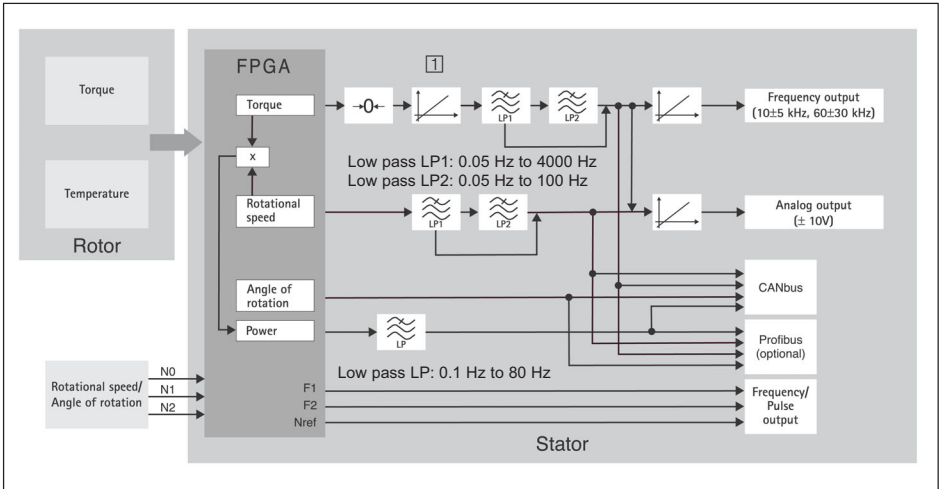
Torque

Temperature

Rotor

FPGA

Torque

x

Rotational speed

Angle of rotation

Power

1

→0←

LP1

LP2

Low pass LP1: 0.05 Hz to 4000 Hz
Low pass LP2: 0.05 Hz to 100 Hz

LP1

LP2

LP

Low pass LP: 0.1 Hz to 80 Hz

Frequency output (10±5 kHz, 60±30 kHz)

Analog output (± 10V)

CANbus

Profibus (optional)

Frequency/ Pulse output

Rotational speed/ Angle of rotation

N0

N1

N2

F1

F2

Nref

Stator